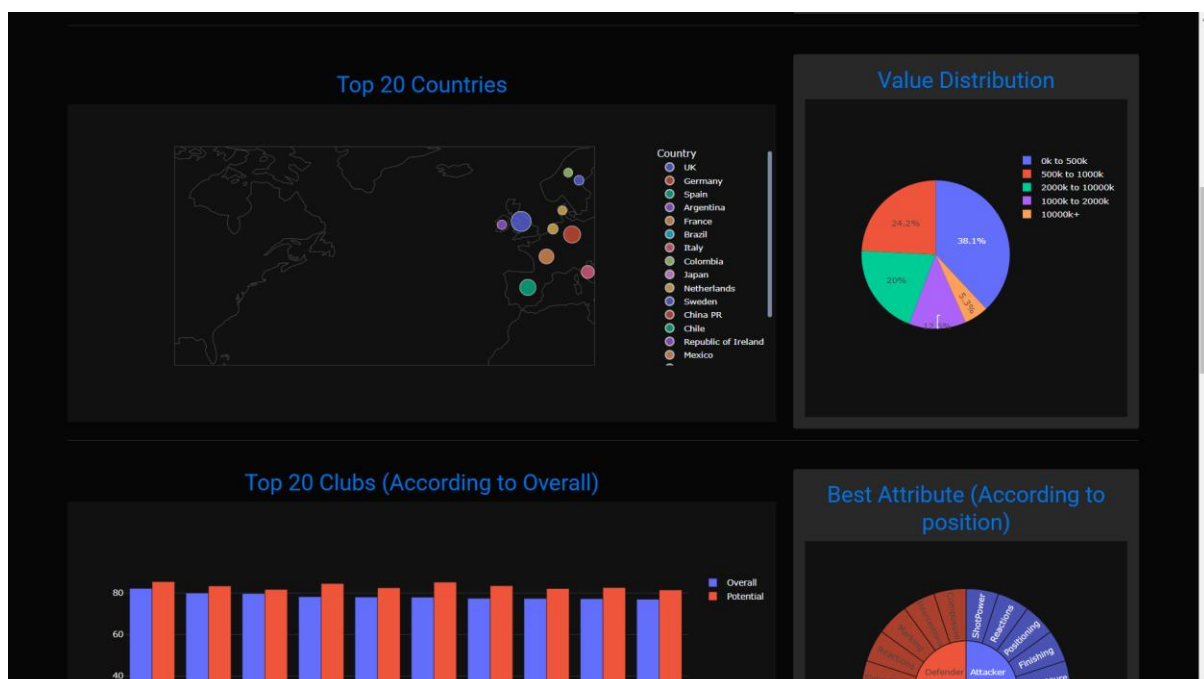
Top 20 Countries

Country
UK
Germany
Spain
Argentina
France
Brazil
Italy
Colombia
Japan
Netherlands
Sweden
China PR
Chile
Republic of Ireland
Mexico

Value Distribution

0k to 500k
500k to 1000k
2000k to 10000k
1000k to 2000k
10000k+

38.1%
24.2%
20%
5.3%
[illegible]

Top 20 Clubs (According to Overall)

Overall
Potential

80
60
40

Best Attribute (According to position)

ShotPower
Reactions
Positioning
Finishing
Attacker
Defender
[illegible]